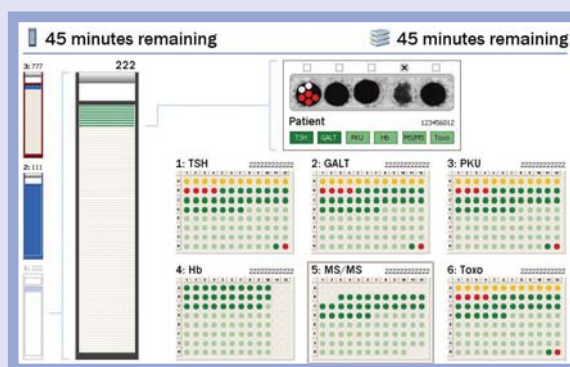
45 minutes remaining

45 minutes remaining

3: 777

2: 111

1: 222

222

Patient

123456012

TSH GALT PKU Hb MS/MS Toxo

1: TSH

2222222222222

2: GALT

2222222222222

3: PKU

2222222222222

4: Hb

2222222222222

5: MS/MS

2222222222222

6: Toxo

2222222222222